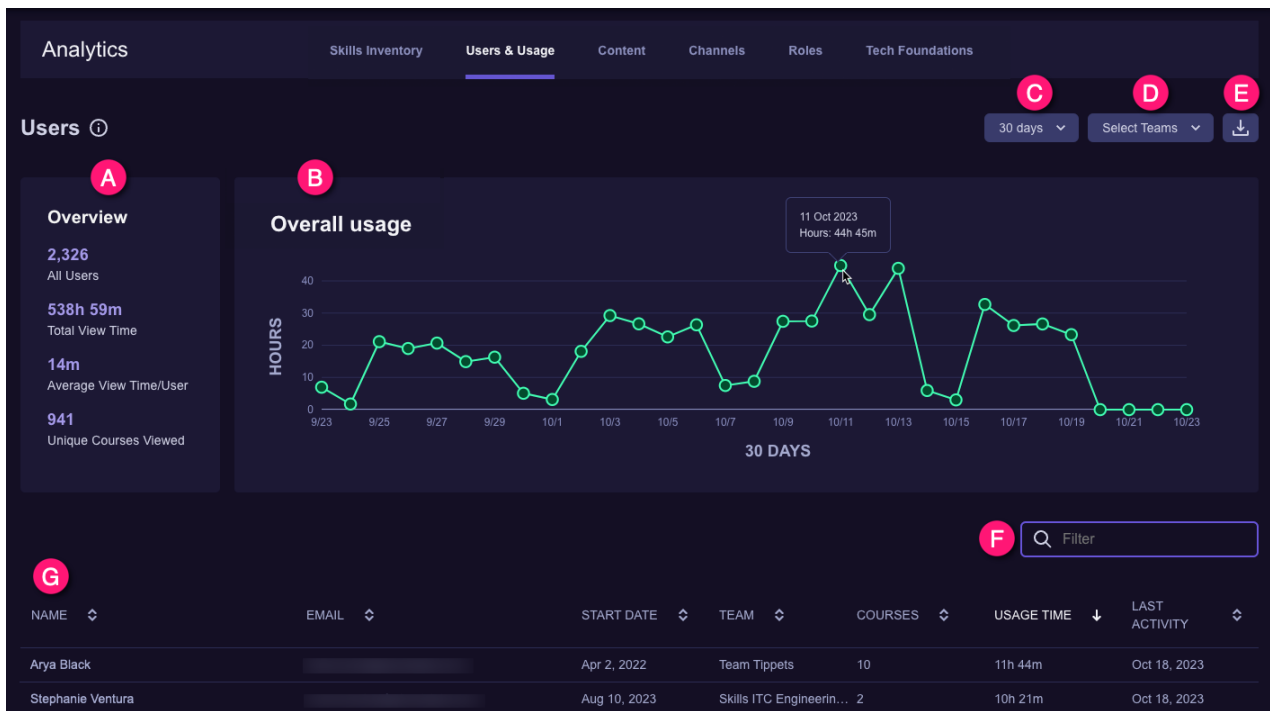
Analytics

Skills Inventory Users & Usage Content Channels Roles Tech Foundations

Users ⓘ

C D E

30 days Select Teams

A

Overview

2,326
All Users

538h 59m
Total View Time

14m
Average View Time/User

941
Unique Courses Viewed

B

Overall usage

11 Oct 2023
Hours: 44h 45m

HOURS

40
30
20
10
0

9/23 9/25 9/27 9/29 10/1 10/3 10/5 10/7 10/9 10/11 10/13 10/15 10/17 10/19 10/21 10/23

30 DAYS

F

Filter

G

| NAME | EMAIL | START DATE | TEAM | COURSES | USAGE TIME | LAST ACTIVITY |
|---|---|---|---|---|---|---|
| Arya Black | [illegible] | Apr 2, 2022 | Team Tippets | 10 | 11h 44m | Oct 18, 2023 |
| Stephanie Ventura | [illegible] | Aug 10, 2023 | Skills ITC Engineerin... | 2 | 10h 21m | Oct 18, 2023 |